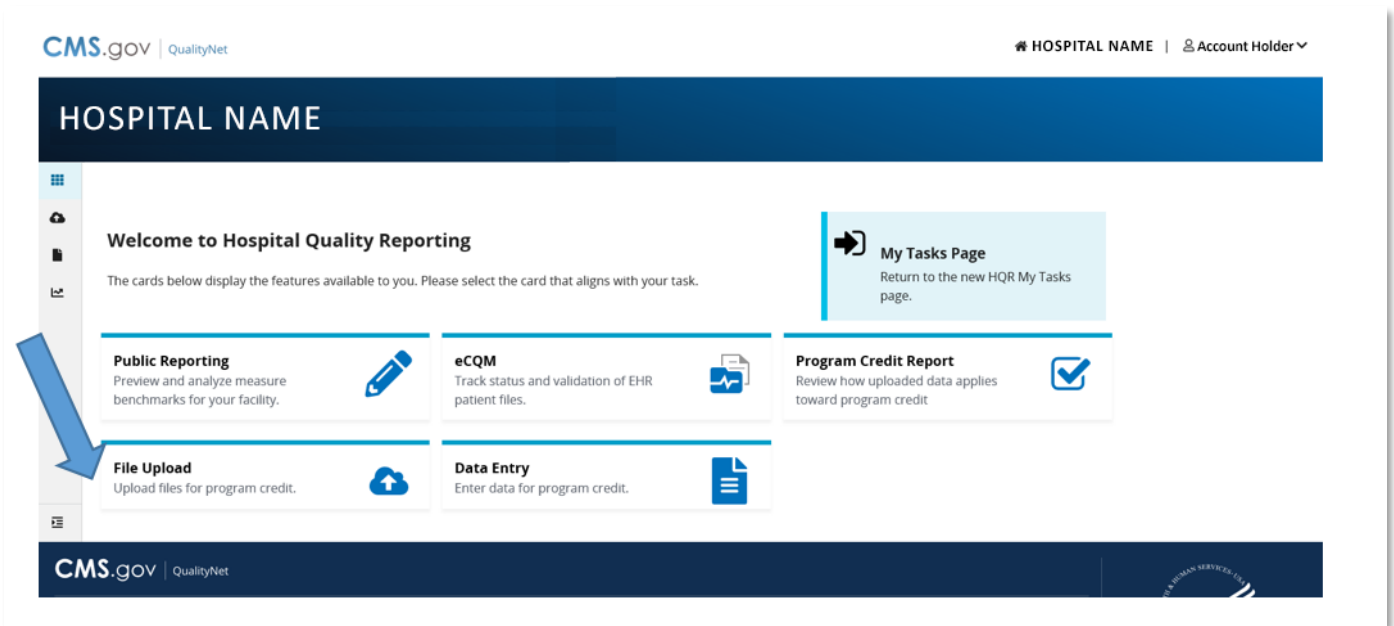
CMS.gov | QualityNet

HOSPITAL NAME | Account Holder

HOSPITAL NAME

Welcome to Hospital Quality Reporting

The cards below display the features available to you. Please select the card that aligns with your task.

My Tasks Page
Return to the new HQR My Tasks page.

Public Reporting
Preview and analyze measure benchmarks for your facility.

eCQM
Track status and validation of EHR patient files.

Program Credit Report
Review how uploaded data applies toward program credit

File Upload
Upload files for program credit.

Data Entry
Enter data for program credit.

CMS.gov | QualityNet